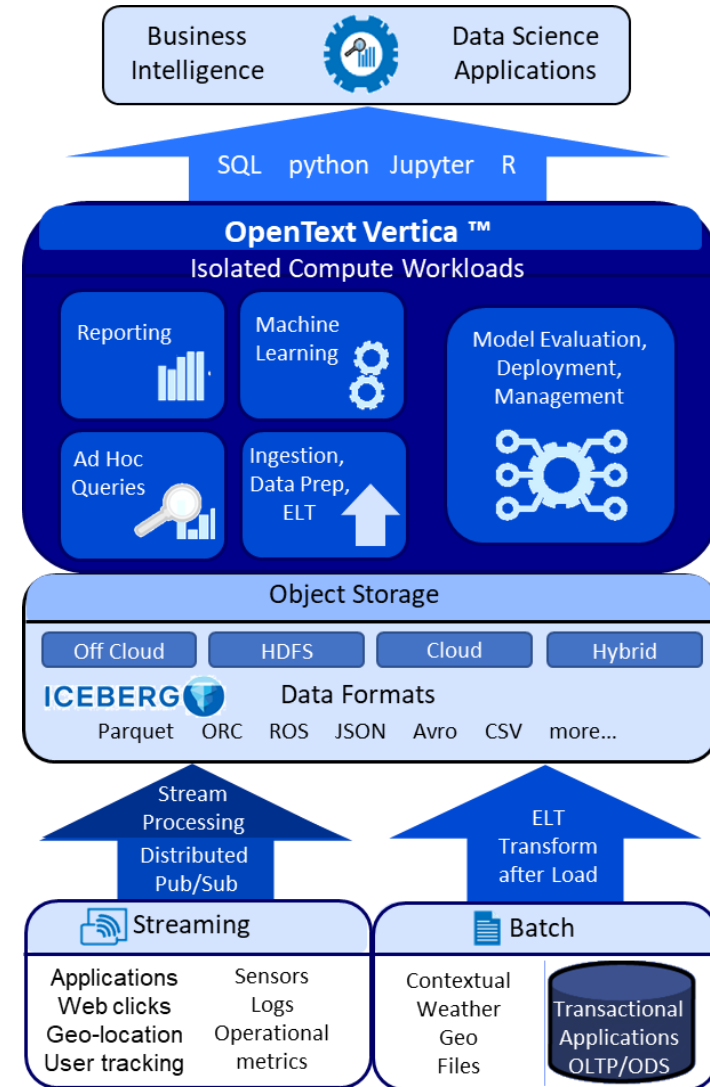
Business Intelligence

Data Science Applications

SQL python Jupyter R

OpenText Vertica ™

Isolated Compute Workloads

Reporting

Machine Learning

Model Evaluation, Deployment, Management

Ad Hoc Queries

Ingestion, Data Prep, ELT

Object Storage

Off Cloud

HDFS

Cloud

Hybrid

ICEBERG

Data Formats

Parquet ORC ROS JSON Avro CSV more...

Stream Processing

Distributed Pub/Sub

ELT Transform after Load

Streaming

Applications
Web clicks
Geo-location
User tracking

Sensors
Logs
Operational metrics

Batch

Contextual
Weather
Geo
Files

Transactional Applications OLTP/ODS